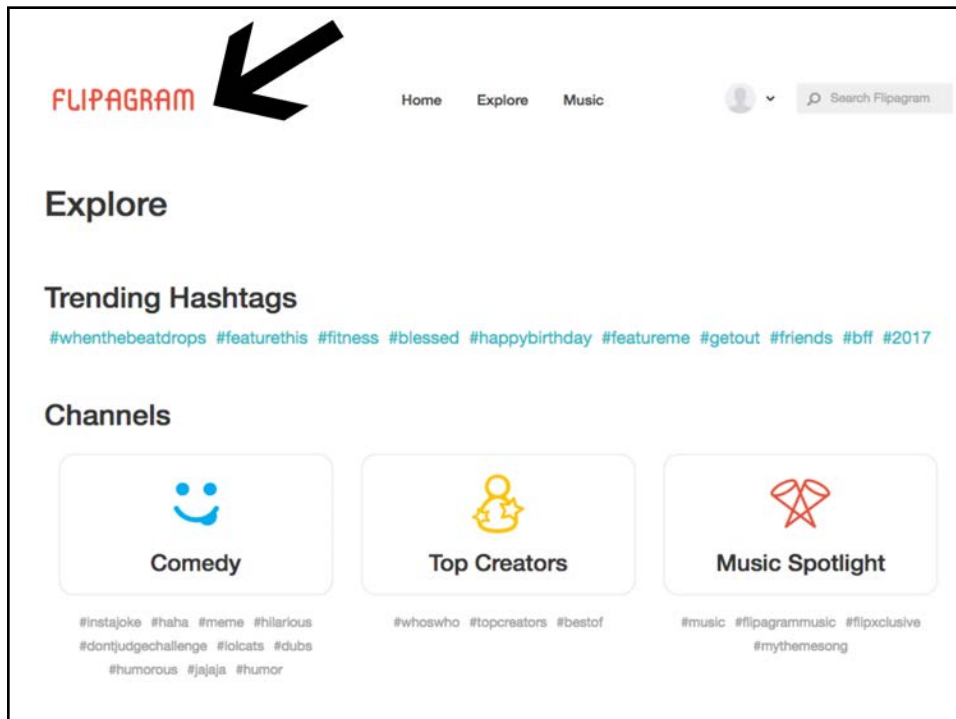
FLIPAGRAM

Home Explore Music

Search Flipagram

Explore

Trending Hashtags

#whenthebeatdrops #featurethis #fitness #blessed #happybirthday #featureme #getout #friends #bff #2017

Channels

Comedy

#instajoke #haha #meme #hilarious #dontjudgechallenge #lolcats #dubs #humorous #jajaja #humor

Top Creators

#whoswho #topcreators #bestof

Music Spotlight

#music #flipagrammusic #flipxclusive #mythemesong